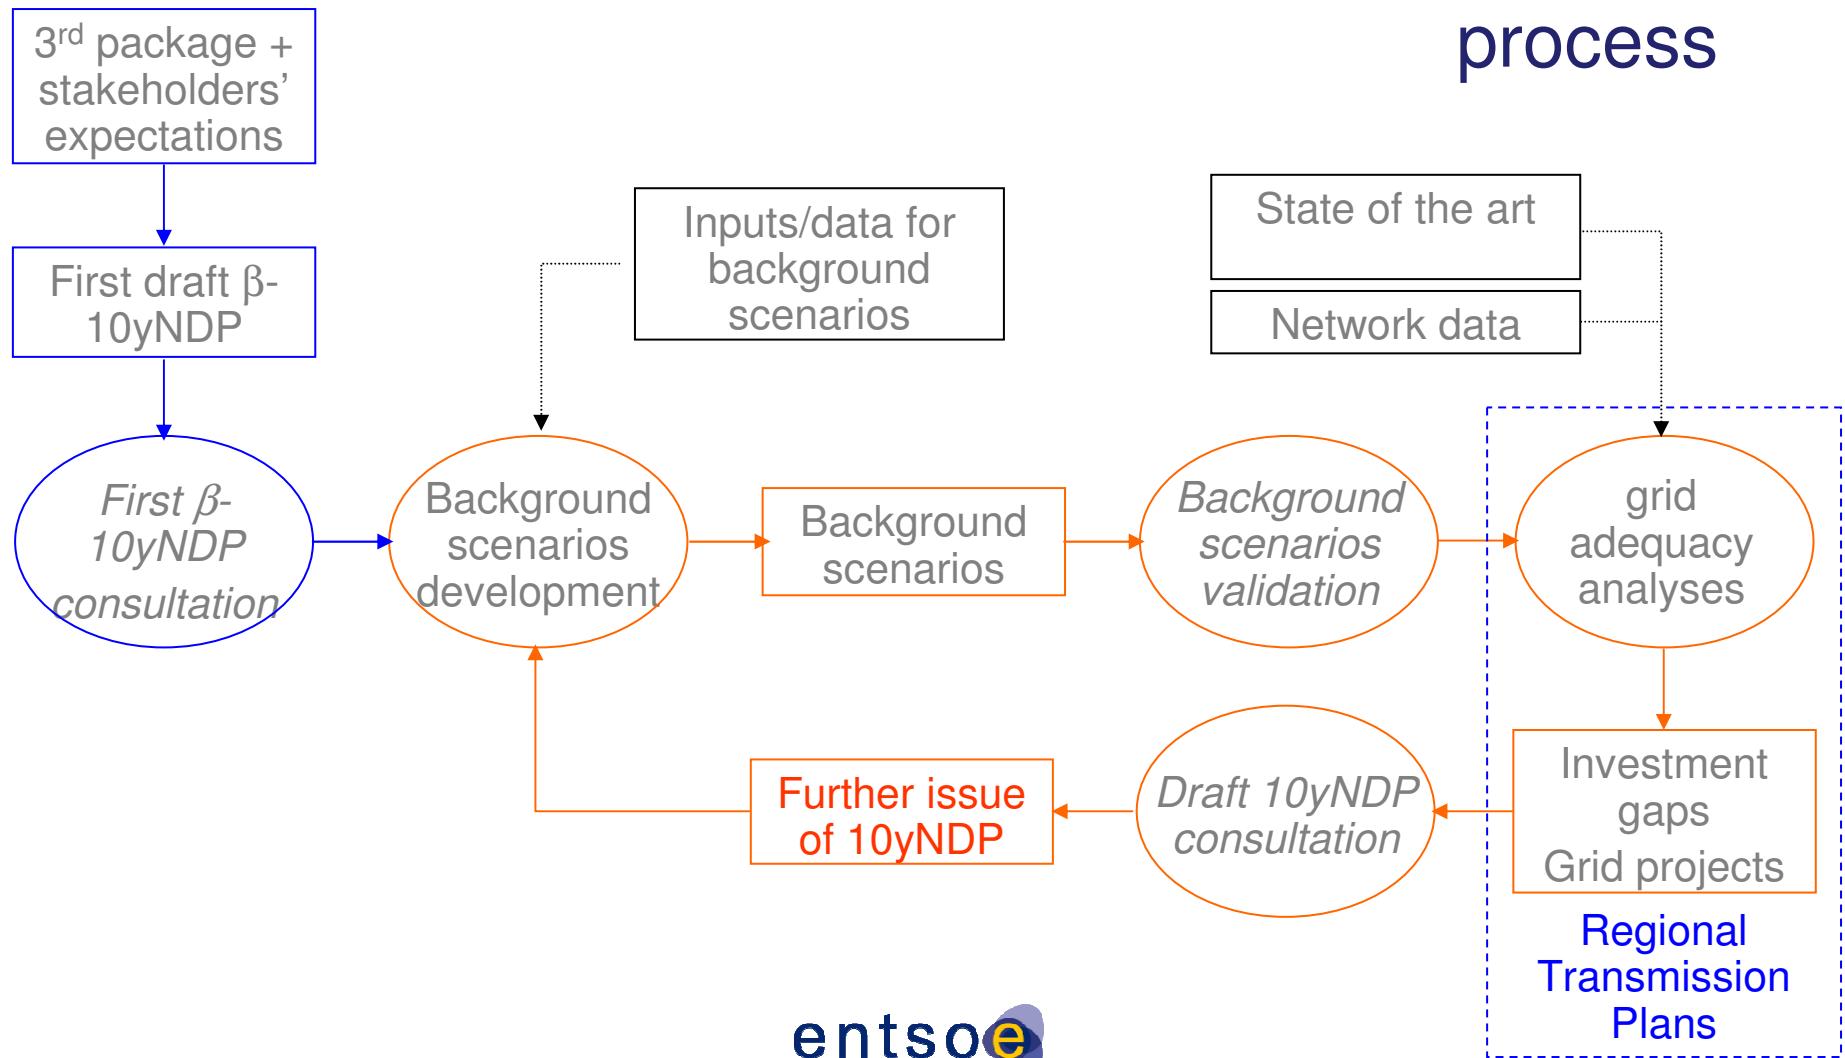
process

3rd package + stakeholders' expectations

First draft β-10yNDP

First β-10yNDP consultation

Inputs/data for background scenarios

State of the art

Network data

Background scenarios development

Background scenarios

Background scenarios validation

grid adequacy analyses

Investment gaps
Grid projects

Regional Transmission Plans

Draft 10yNDP consultation

Further issue of 10yNDP

entsoe